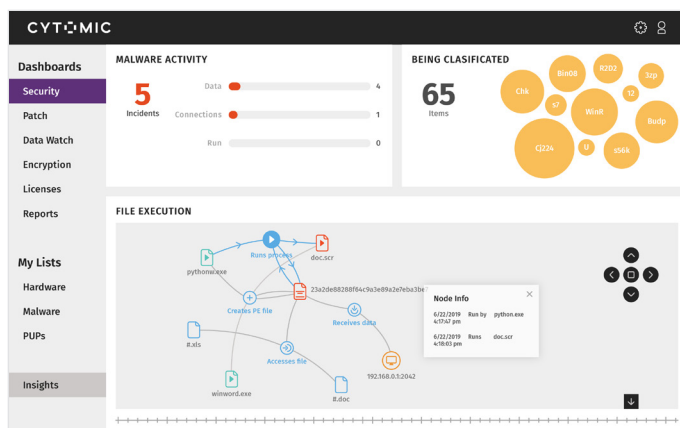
CYTOMIC

Dashboards
Security
Patch
Data Watch
Encryption
Licenses
Reports

My Lists
Hardware
Malware
PUPs

Insights

MALWARE ACTIVITY

5
Incidents

Data 4
Connections 1
Run 0

BEING CLASIFICATED

65
Items

Chk
Bin08
R202
3zp
s7
Win8
12
Budp
Cj224
U
s56k

FILE EXECUTION

python.exe
Runs process
doc.scr
23a2de88288f64c9a3e89a2e7eba3be
Creates PE file
Receives data
#.xls
Accesses file
192.168.0.3:2042
winword.exe
#.doc

Node Info

| 6/22/2019 4:17:47 pm | Run by | python.exe |
|---|---|---|
| 6/22/2019 4:18:03 pm | Runs | doc.scr |